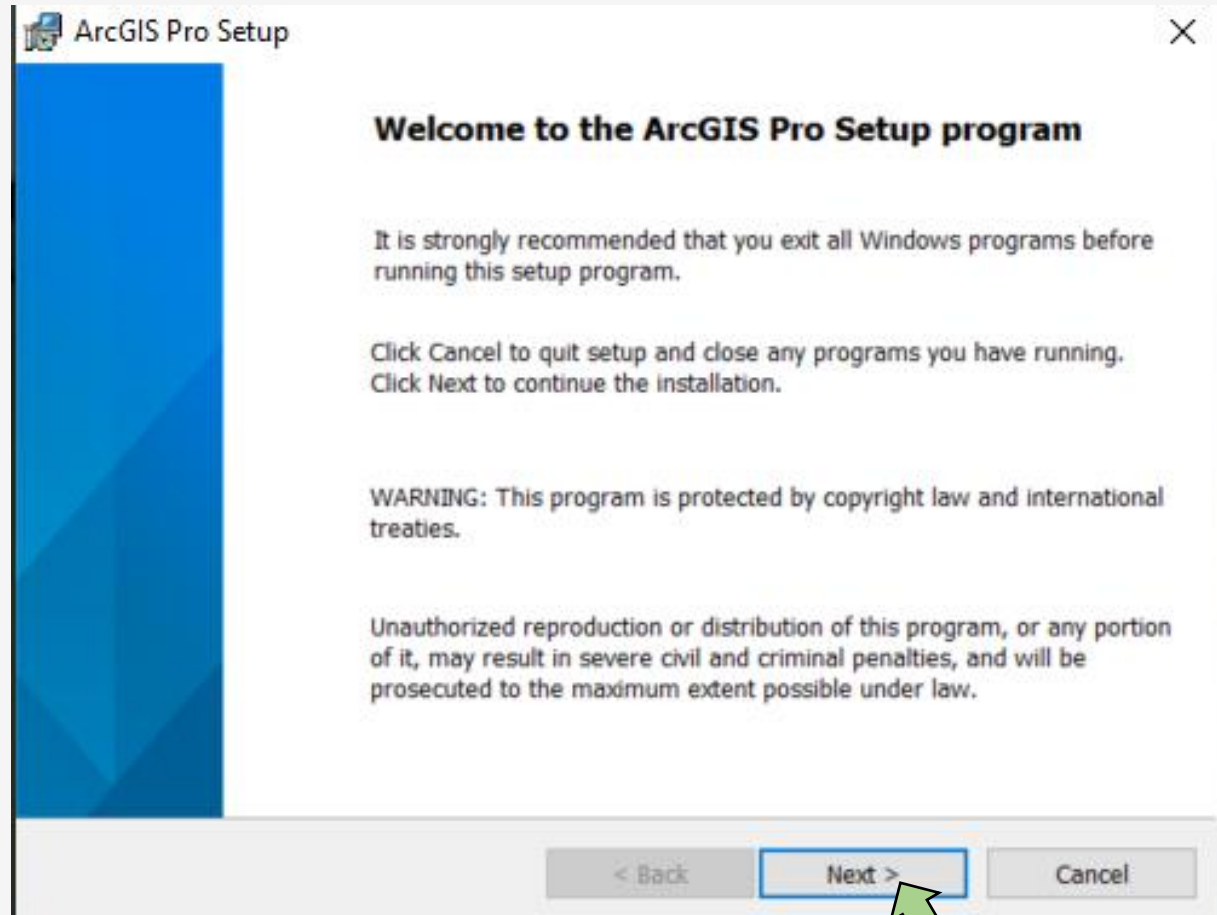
ArcGIS Pro Setup

×

Welcome to the ArcGIS Pro Setup program

It is strongly recommended that you exit all Windows programs before running this setup program.

Click Cancel to quit setup and close any programs you have running. Click Next to continue the installation.

WARNING: This program is protected by copyright law and international treaties.

Unauthorized reproduction or distribution of this program, or any portion of it, may result in severe civil and criminal penalties, and will be prosecuted to the maximum extent possible under law.

< Back

Next >

Cancel